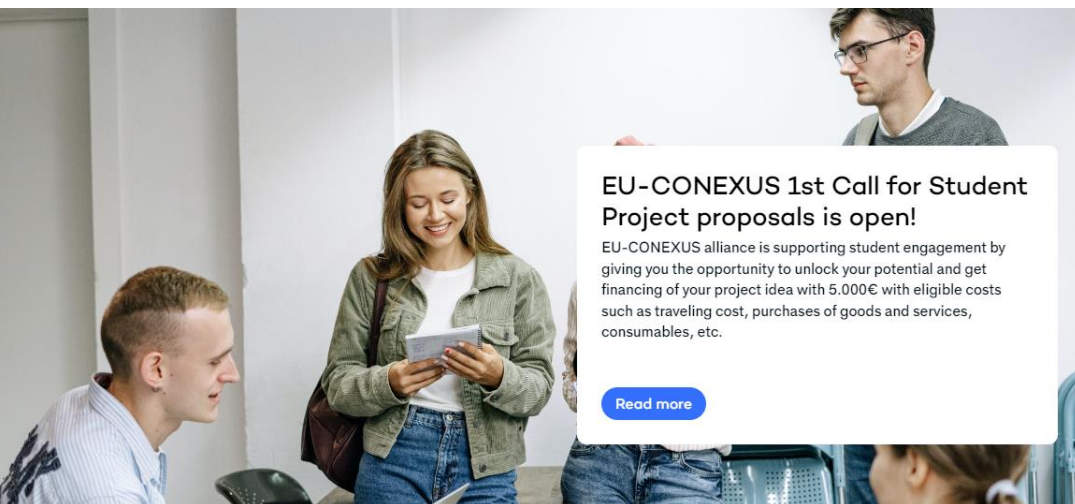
EU-CONEXUS 1st Call for Student Project proposals is open!

EU-CONEXUS alliance is supporting student engagement by giving you the opportunity to unlock your potential and get financing of your project idea with 5.000€ with eligible costs such as traveling cost, purchases of goods and services, consumables, etc.

Read more